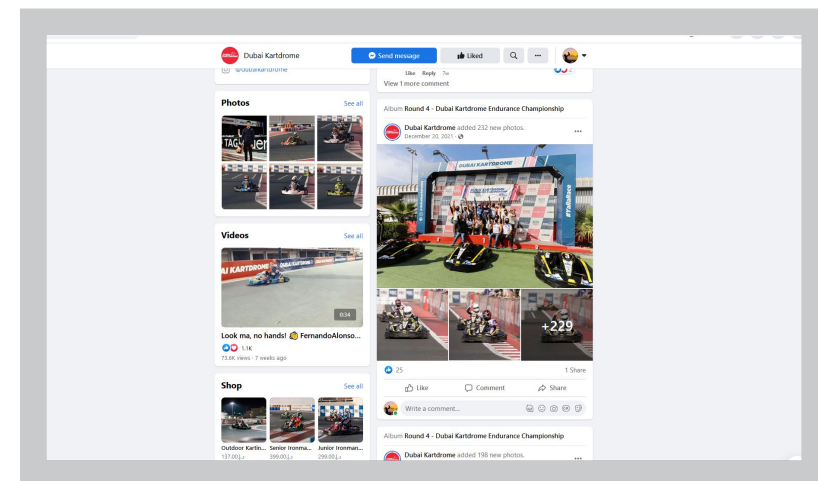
Dubai Kartdrome

Send message

Liked

@dubaikartdrome

Photos

See all

Videos

See all

DUBAI KARTDROME

8:34

Look ma, no hands! FernandoAlonso...

1.1K

73.6K views · 7 weeks ago

Shop

See all

Outdoor Kartin...
137.00 د.إ

Senior Ironma...
399.00 د.إ

Junior Ironman...
299.00 د.إ

Like Reply 7w

View 1 more comment

Album Round 4 - Dubai Kartdrome Endurance Championship

Dubai Kartdrome added 232 new photos.
December 20, 2021 ·

DUBAI KARTDROME

+229

25

1 Share

Like

Comment

Share

Write a comment...

Album Round 4 - Dubai Kartdrome Endurance Championship

Dubai Kartdrome added 198 new photos.